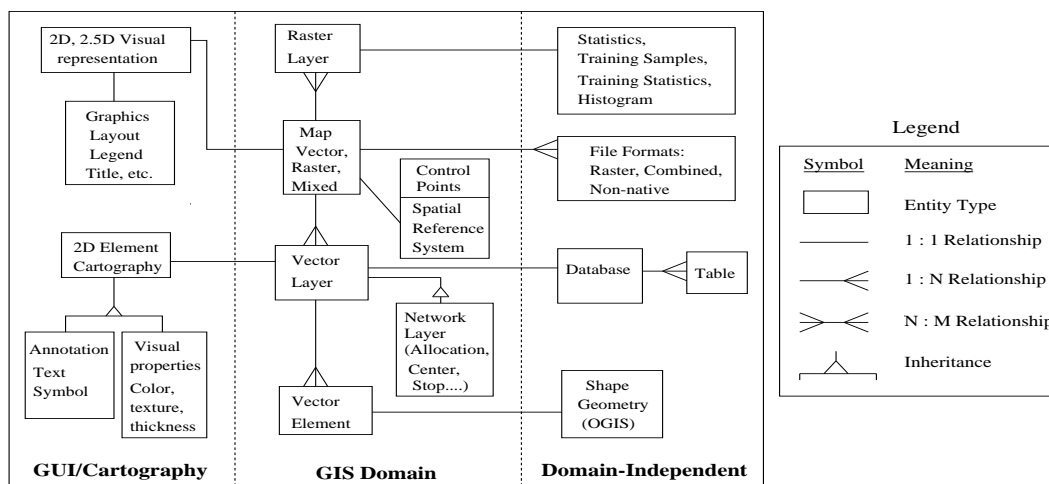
2D, 2.5D Visual representation

Graphics
Layout
Legend
Title, etc.

Raster Layer

Statistics,
Training Samples,
Training Statistics,
Histogram

Map
Vector,
Raster,
Mixed

Control Points

Spatial Reference System

File Formats:
Raster, Combined,
Non-native

2D Element Cartography

Vector Layer

Database

Table

Network Layer (Allocation, Center, Stop....)

Annotation
Text
Symbol

Visual properties
Color,
texture,
thickness

Vector Element

Shape Geometry (OGIS)

GUI/Cartography

GIS Domain

Domain-Independent

Legend

| Symbol | Meaning |
|---|---|
| | Entity Type |
| | 1 : 1 Relationship |
| | 1 : N Relationship |
| | N : M Relationshi |
| | Inheritance |